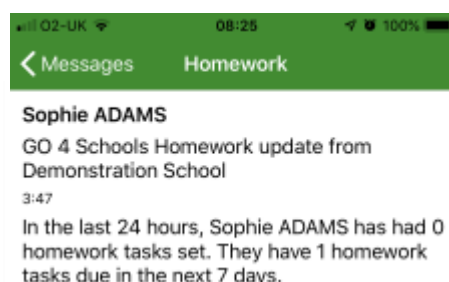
O2-UK 08:25 100%

Messages Homework

Sophie ADAMS

GO 4 Schools Homework update from Demonstration School

3:47

In the last 24 hours, Sophie ADAMS has had 0 homework tasks set. They have 1 homework tasks due in the next 7 days.